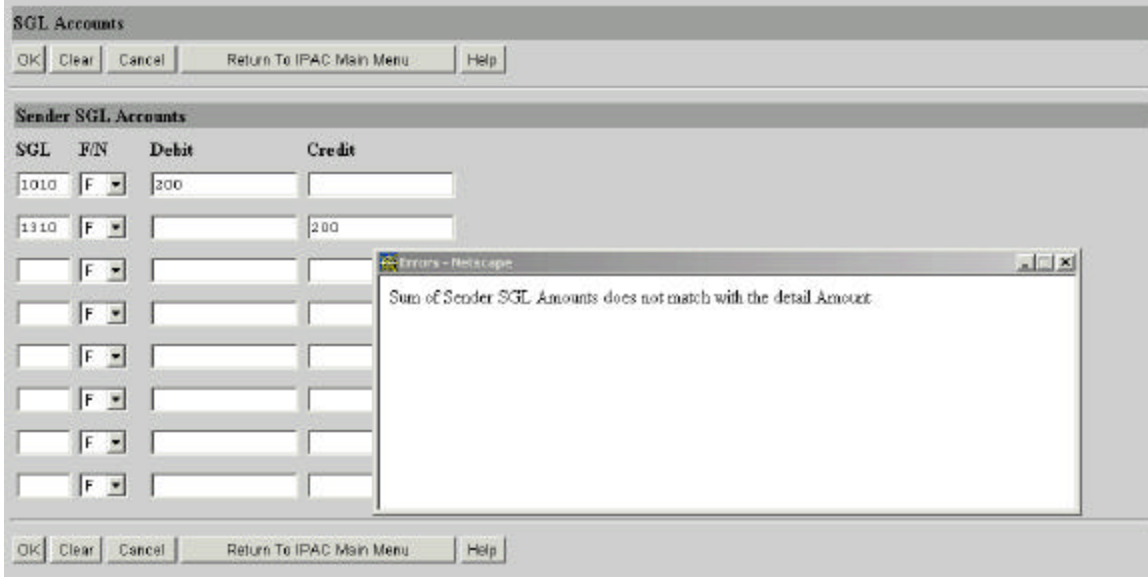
SGL Accounts

OK Clear Cancel Return To IPAC Main Menu Help

Sender SGL Accounts

| SGL | F/N | Debit | Credit |
|---|---|---|---|
| 1010 | F | 200 | |
| 1310 | F | | 200 |
| | F | | |
| | F | | |
| | F | | |
| | F | | |
| | F | | |
| | F | | |

Errors - Netscape

Sum of Sender SGL Amounts does not match with the detail Amount

OK Clear Cancel Return To IPAC Main Menu Help